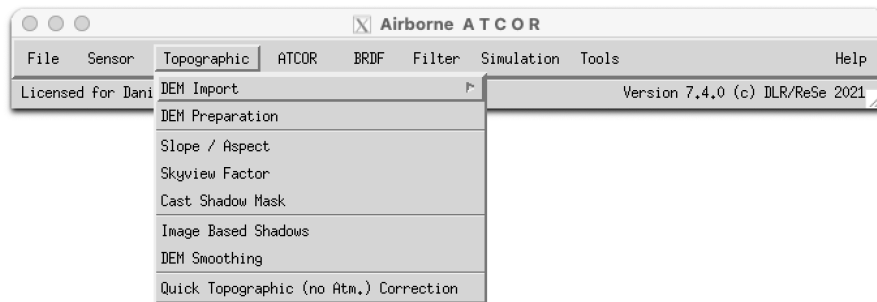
Airborne A T C O R

File Sensor Topographic ATCOR BRDF Filter Simulation Tools Help

Licensed for Dani

Version 7.4.0 (c) DLR/ReSe 2021

DEM Import

DEM Preparation

Slope / Aspect

Skyview Factor

Cast Shadow Mask

Image Based Shadows

DEM Smoothing

Quick Topographic (no Atm.) Correction